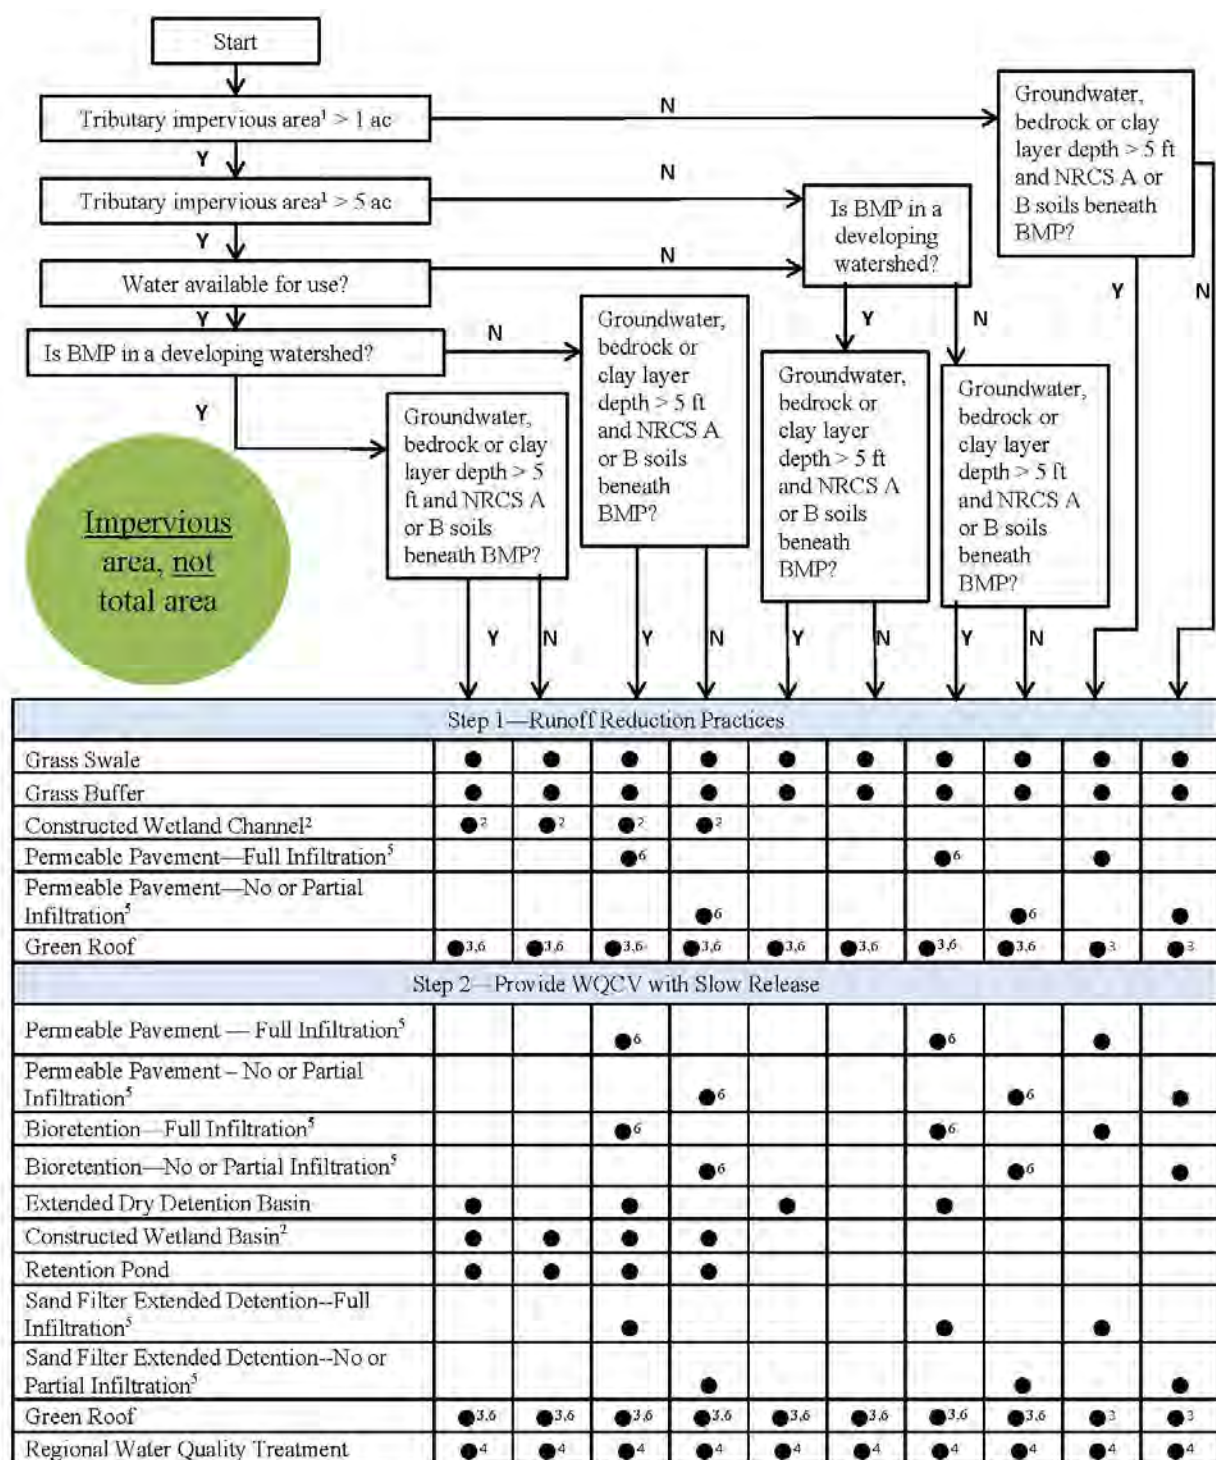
Start

Tributary impervious area$^1$ > 1 ac

N

Y

Tributary impervious area$^1$ > 5 ac

N

Y

Water available for use?

N

Y

Is BMP in a developing watershed?

N

Y

Impervious area, not total area

Groundwater, bedrock or clay layer depth > 5 ft and NRCS A or B soils beneath BMP?

Groundwater, bedrock or clay layer depth > 5 ft and NRCS A or B soils beneath BMP?

Is BMP in a developing watershed?

Y N

Groundwater, bedrock or clay layer depth > 5 ft and NRCS A or B soils beneath BMP?

Groundwater, bedrock or clay layer depth > 5 ft and NRCS A or B soils beneath BMP?

Groundwater, bedrock or clay layer depth > 5 ft and NRCS A or B soils beneath BMP?

Y N

Y N Y N Y N Y N

| | Y | N | Y | N | Y | N | Y | N | Y | N |
|---|---|---|---|---|---|---|---|---|---|---|
| Step 1—Runoff Reduction Practices | | | | | | | | | | |
| Grass Swale | ● | ● | ● | ● | ● | ● | ● | ● | ● | ● |
| Grass Buffer | ● | ● | ● | ● | ● | ● | ● | ● | ● | ● |
| Constructed Wetland Channel$^2$ | ●$^2$ | ●$^2$ | ●$^2$ | ●$^2$ | | | | | | |
| Permeable Pavement—Full Infiltration$^5$ | | | ●$^6$ | | | | ●$^6$ | | ● | |
| Permeable Pavement—No or Partial Infiltration$^5$ | | | | ●$^6$ | | | | ●$^6$ | | ● |
| Green Roof | ●$^{3,6}$ | ●$^{3,6}$ | ●$^{3,6}$ | ●$^{3,6}$ | ●$^{3,6}$ | ●$^{3,6}$ | ●$^{3,6}$ | ●$^{3,6}$ | ●$^3$ | ●$^3$ |
| Step 2—Provide WQCV with Slow Release | | | | | | | | | | |
| Permeable Pavement — Full Infiltration$^5$ | | | ●$^6$ | | | | ●$^6$ | | ● | |
| Permeable Pavement – No or Partial Infiltration$^5$ | | | | ●$^6$ | | | | ●$^6$ | | ● |
| Bioretention—Full Infiltration$^5$ | | | ●$^6$ | | | | ●$^6$ | | ● | |
| Bioretention—No or Partial Infiltration$^5$ | | | | ●$^6$ | | | | ●$^6$ | | ● |
| Extended Dry Detention Basin | ● | | ● | | ● | | ● | | | |
| Constructed Wetland Basin$^2$ | ● | ● | ● | ● | | | | | | |
| Retention Pond | ● | ● | ● | ● | | | | | | |
| Sand Filter Extended Detention--Full Infiltration$^5$ | | | ● | | | | ● | | ● | |
| Sand Filter Extended Detention--No or Partial Infiltration$^5$ | | | | ● | | | | ● | | ● |
| Green Roof | ●$^{3,6}$ | ●$^{3,6}$ | ●$^{3,6}$ | ●$^{3,6}$ | ●$^{3,6}$ | ●$^{3,6}$ | ●$^{3,6}$ | ●$^{3,6}$ | ●$^3$ | ●$^3$ |
| Regional Water Quality Treatment | ●$^4$ | ●$^4$ | ●$^4$ | ●$^4$ | ●$^4$ | ●$^4$ | ●$^4$ | ●$^4$ | ●$^4$ | ●$^4$ |